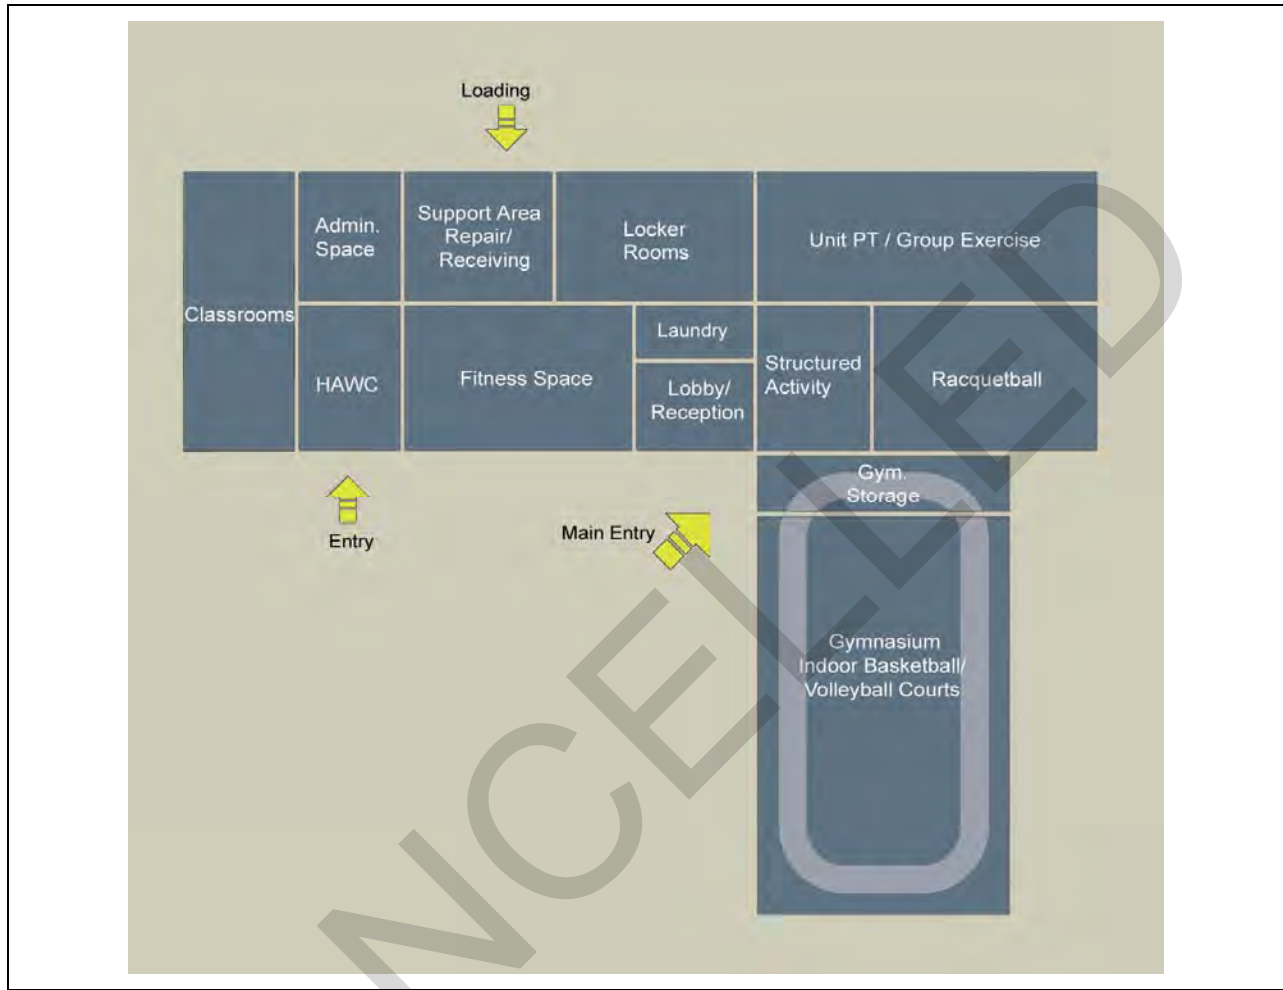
Loading

Classrooms

Admin. Space

Support Area Repair/ Receiving

Locker Rooms

Unit PT / Group Exercise

HAWC

Fitness Space

Laundry

Lobby/ Reception

Structured Activity

Racquetball

Gym. Storage

Entry

Main Entry

Gymnasium Indoor Basketball/ Volleyball Courts

CANCELLED